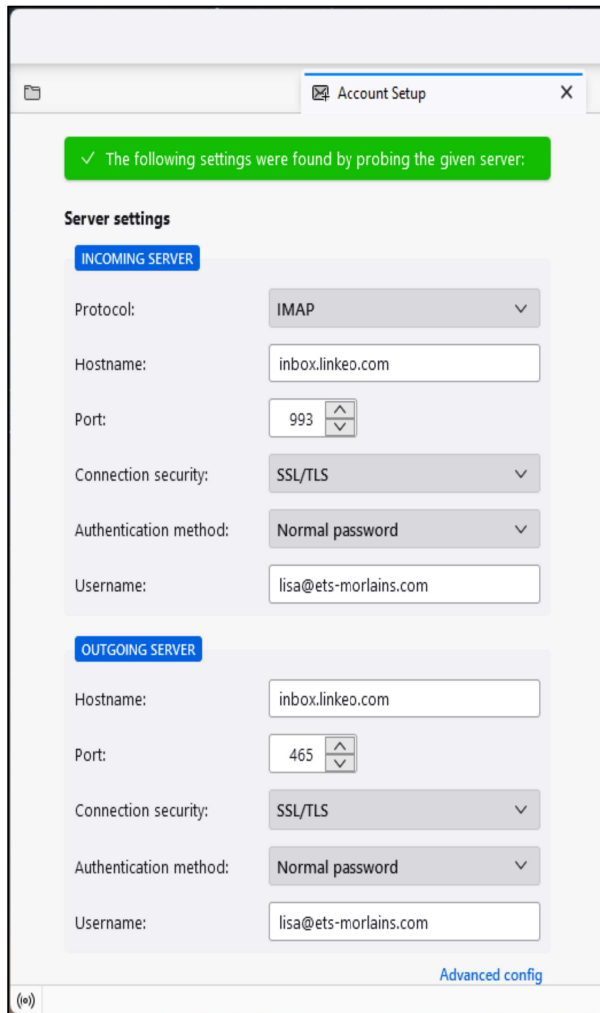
Account Setup
×

✓ The following settings were found by probing the given server:

Server settings

INCOMING SERVER

Protocol: IMAP

Hostname: inbox.linkeo.com

Port: 993

Connection security: SSL/TLS

Authentication method: Normal password

Username: lisa@ets-morlains.com

OUTGOING SERVER

Hostname: inbox.linkeo.com

Port: 465

Connection security: SSL/TLS

Authentication method: Normal password

Username: lisa@ets-morlains.com

Advanced config